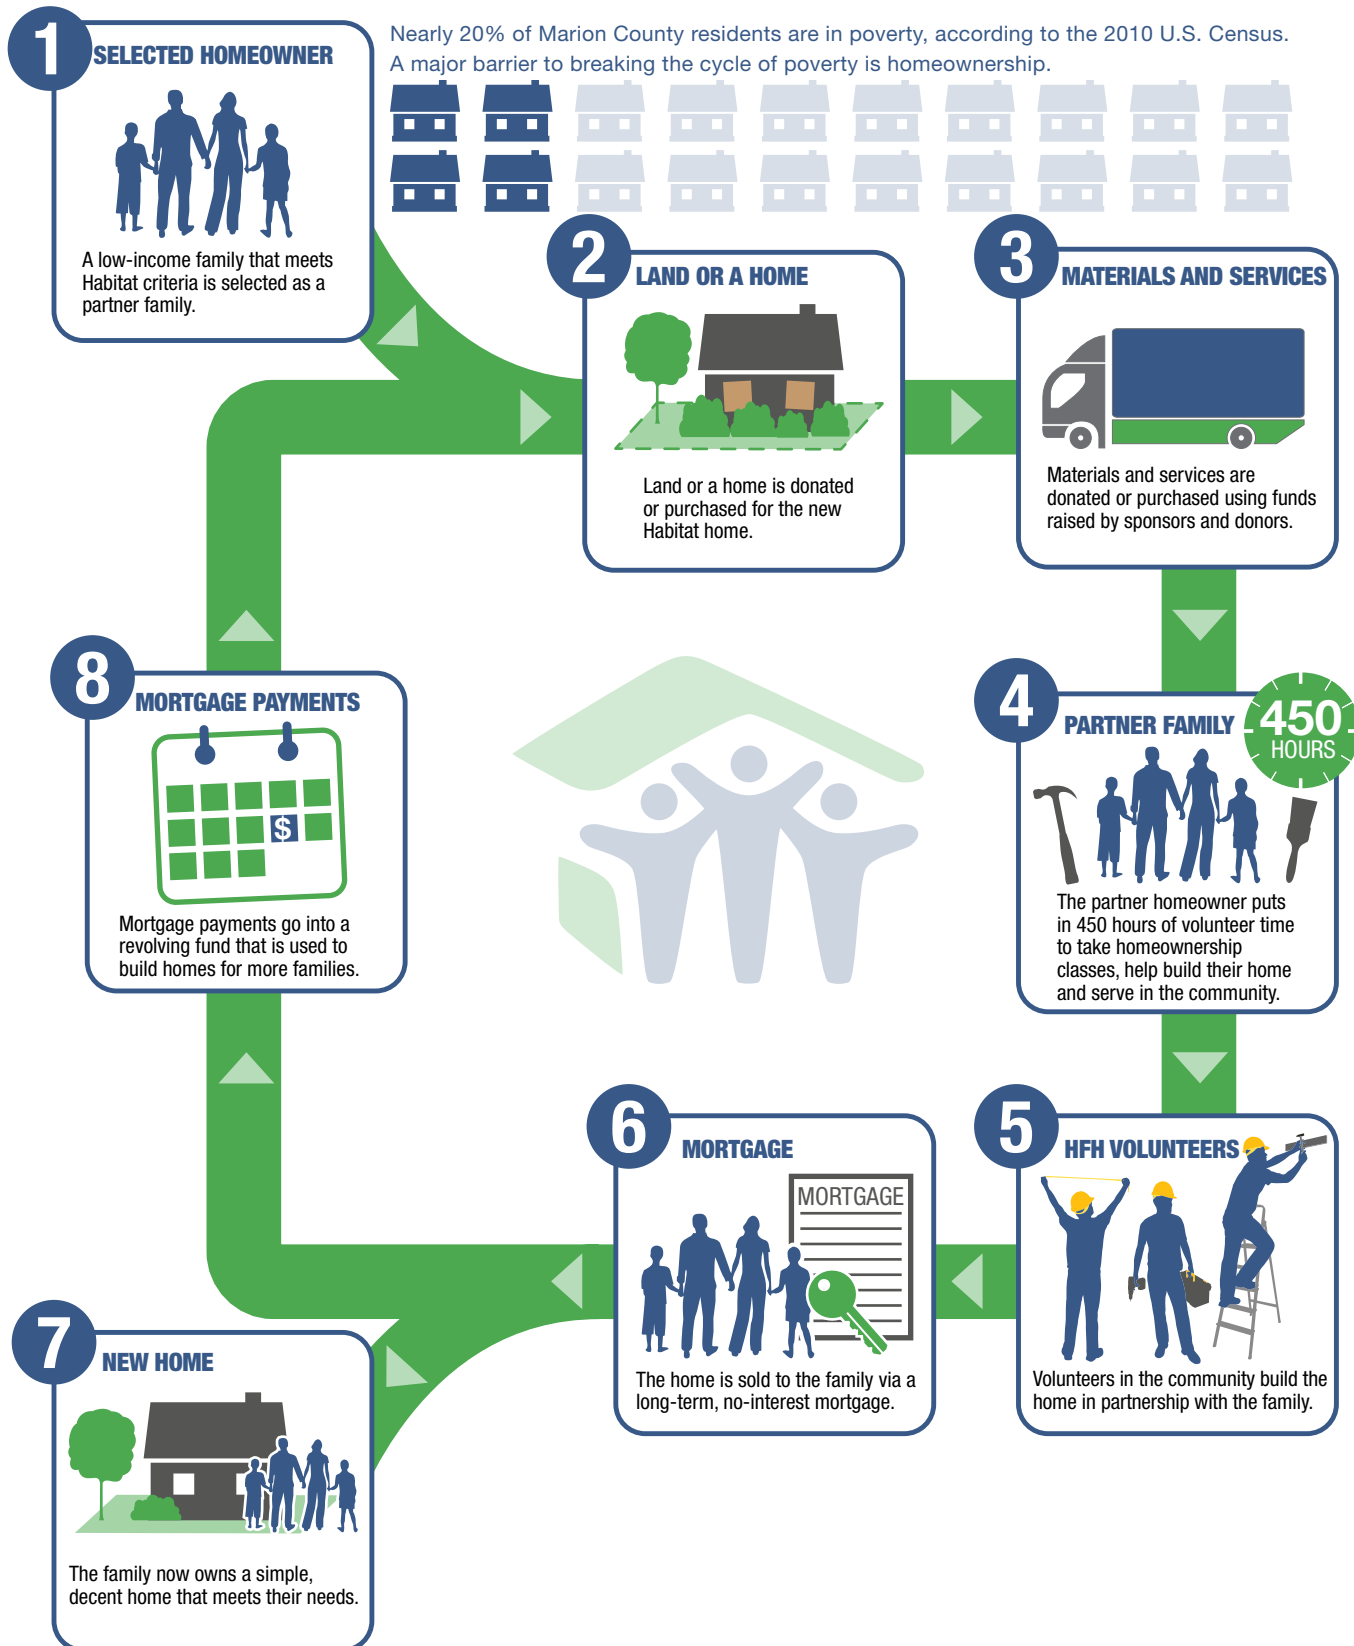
Nearly 20% of Marion County residents are in poverty, according to the 2010 U.S. Census. A major barrier to breaking the cycle of poverty is homeownership.

1 SELECTED HOMEOWNER

A low-income family that meets Habitat criteria is selected as a partner family.

2 LAND OR A HOME

Land or a home is donated or purchased for the new Habitat home.

3 MATERIALS AND SERVICES

Materials and services are donated or purchased using funds raised by sponsors and donors.

4 PARTNER FAMILY

450 HOURS

The partner homeowner puts in 450 hours of volunteer time to take homeownership classes, help build their home and serve in the community.

5 HFH VOLUNTEERS

Volunteers in the community build the home in partnership with the family.

6 MORTGAGE

MORTGAGE

The home is sold to the family via a long-term, no-interest mortgage.

7 NEW HOME

The family now owns a simple, decent home that meets their needs.

8 MORTGAGE PAYMENTS

$

Mortgage payments go into a revolving fund that is used to build homes for more families.